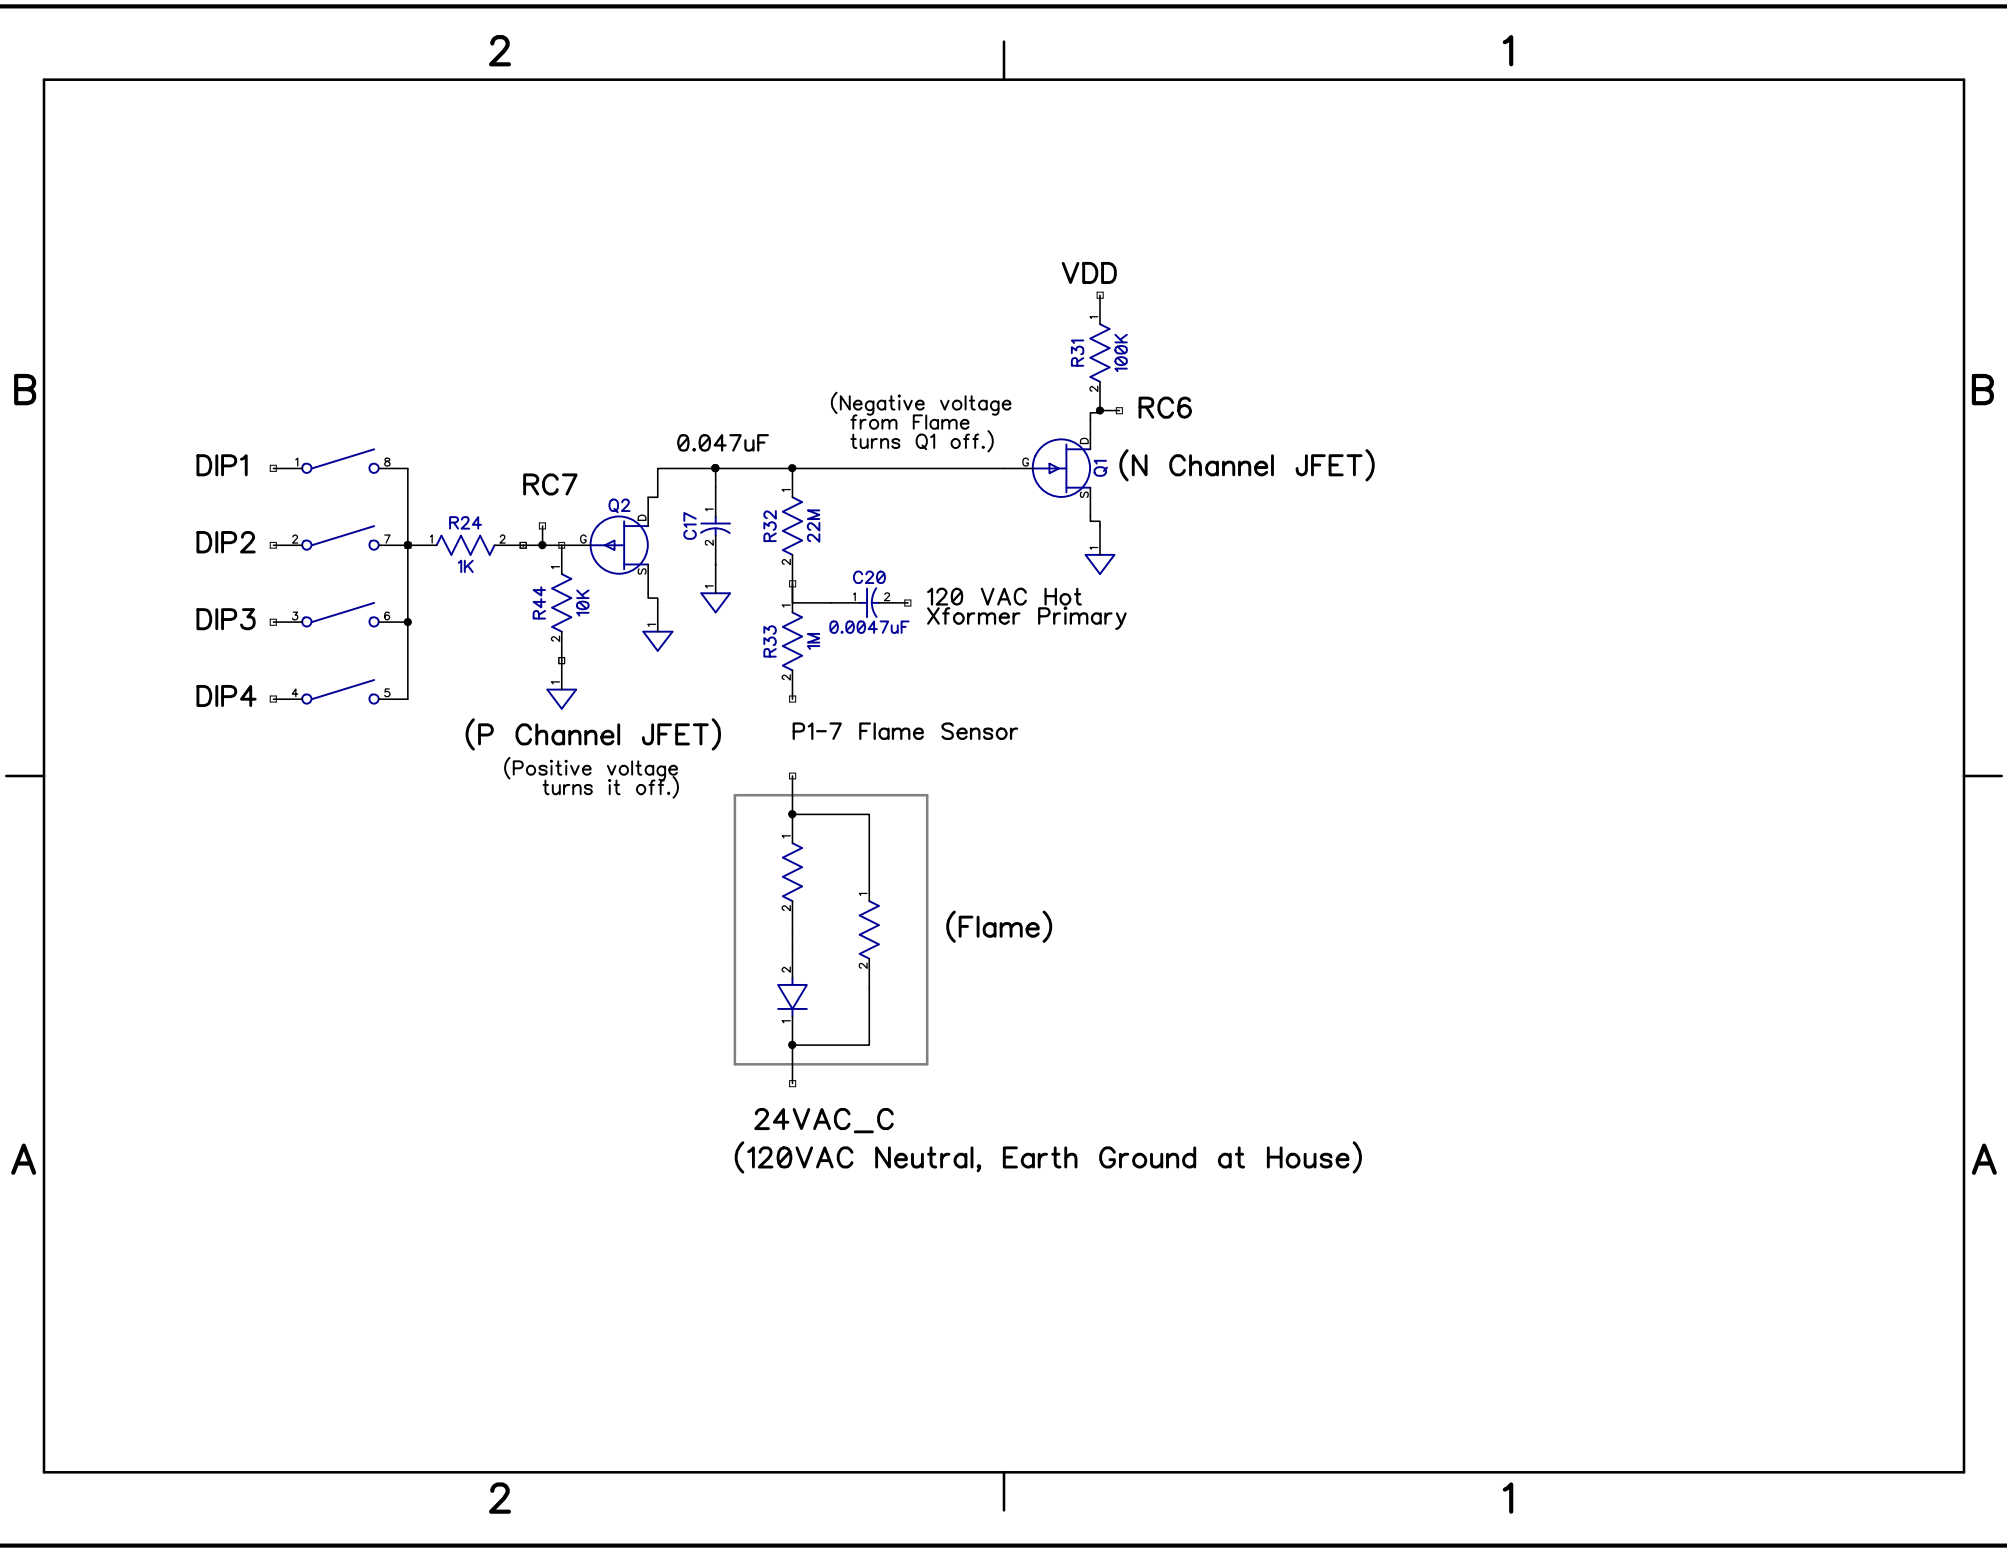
2

1

B

B

A

A

VDD

1
R31
100K
2

RC6

(Negative voltage from Flame turns Q1 off.)

0.047uF

G
D
Q1
S
(N Channel JFET)

1

DIP1 1 8

DIP2 2 7

DIP3 3 6

DIP4 4 5

RC7

R24
1 2
1K

Q2
G
D
S

C17
1
2
1

R32
1
22M
2

1

1
R44
10K
2
1

C20
1 2
0.0047uF

120 VAC Hot
Xformer Primary

1
R33
1M
2

(P Channel JFET)

(Positive voltage turns it off.)

P1-7 Flame Sensor

1
2
2
1

1
2

(Flame)

24VAC_C
(120VAC Neutral, Earth Ground at House)

2

1